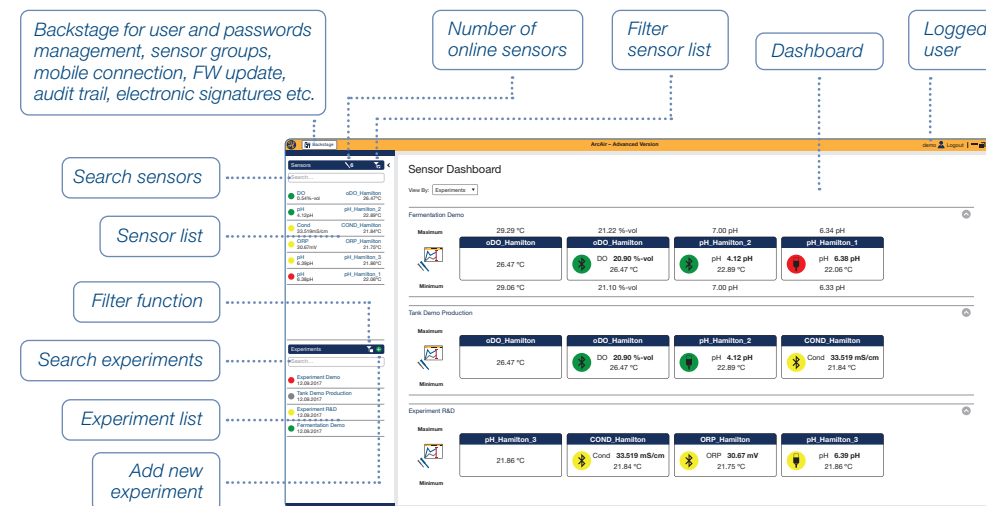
Backstage for user and passwords management, sensor groups, mobile connection, FW update, audit trail, electronic signatures etc.

Number of online sensors

Filter sensor list

Dashboard

Logged user

Search sensors

Sensor list

Filter function

Search experiments

Experiment list

Add new experiment

Backstage

ArcAir – Advanced Version

demo Logout

Sensors 6

Search...

DO 0.54%-vol oDO_Hamilton 26.47°C
pH 6.12pH pH_Hamilton_2 22.89°C
Cond 33.519mS/cm COND_Hamilton 21.84°C
ORP 30.67mV ORP_Hamilton 21.75°C
pH 6.39pH pH_Hamilton_3 21.86°C
pH 6.38pH pH_Hamilton_1 22.06°C

Experiments

Search...

Experiment Demo 12.09.2017
Tank Demo Production 12.09.2017
Experiment R&D 12.09.2017
Fermentation Demo 12.09.2017

Sensor Dashboard

View By: Experiments

Fermentation Demo

Maximum 29.29 °C 21.22 %-vol 7.00 pH 6.34 pH

oDO_Hamilton 26.47 °C
oDO_Hamilton DO 20.90 %-vol 26.47 °C
pH_Hamilton_2 pH 4.12 pH 22.89 °C
pH_Hamilton_1 pH 6.38 pH 22.06 °C

Minimum 29.06 °C 21.10 %-vol 7.00 pH 6.33 pH

Tank Demo Production

Maximum

oDO_Hamilton 26.47 °C
oDO_Hamilton DO 20.90 %-vol 26.47 °C
pH_Hamilton_2 pH 4.12 pH 22.89 °C
COND_Hamilton Cond 33.519 mS/cm 21.84 °C

Minimum

Experiment R&D

Maximum

pH_Hamilton_3 21.86 °C
COND_Hamilton Cond 33.519 mS/cm 21.84 °C
ORP_Hamilton ORP 30.67 mV 21.75 °C
pH_Hamilton_3 pH 6.39 pH 21.86 °C

Minimum